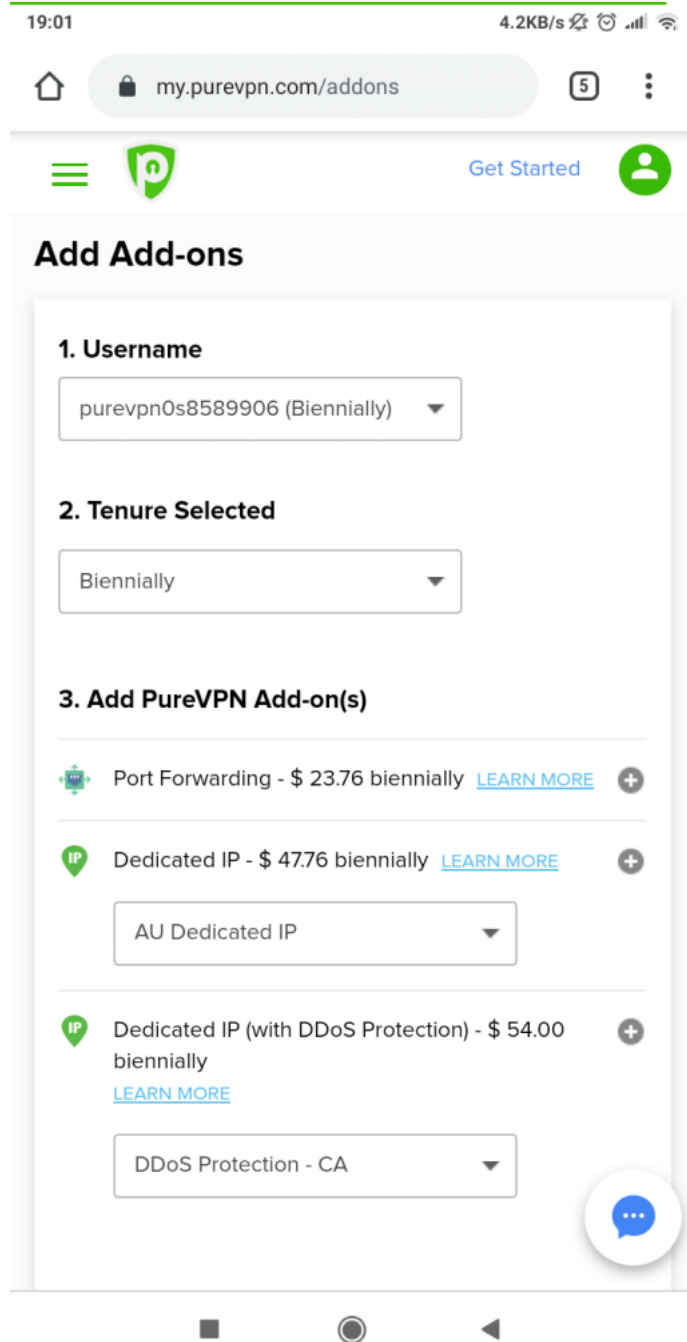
19:01
4.2KB/s

my.purevpn.com/addons
5

Get Started

Add Add-ons

1. Username

purevpn0s8589906 (Biennially)

2. Tenure Selected

Biennially

3. Add PureVPN Add-on(s)

Port Forwarding - $ 23.76 biennially LEARN MORE

IP
Dedicated IP - $ 47.76 biennially LEARN MORE

AU Dedicated IP

IP
Dedicated IP (with DDoS Protection) - $ 54.00 biennially
LEARN MORE

DDoS Protection - CA